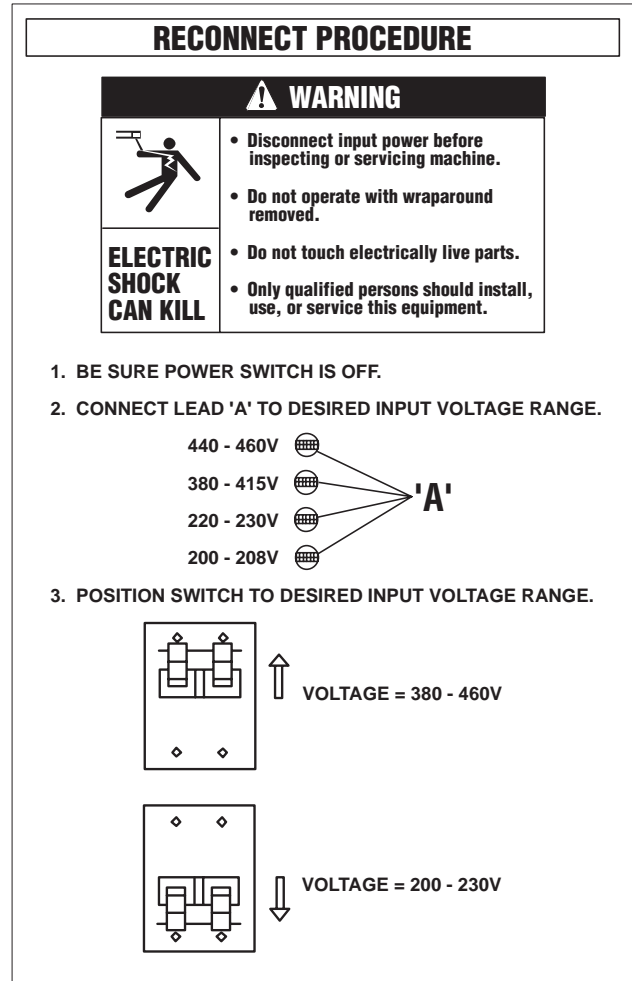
RECONNECT PROCEDURE

WARNING

ELECTRIC SHOCK CAN KILL

• Disconnect input power before inspecting or servicing machine.

• Do not operate with wraparound removed.

• Do not touch electrically live parts.

• Only qualified persons should install, use, or service this equipment.

1. BE SURE POWER SWITCH IS OFF.

2. CONNECT LEAD 'A' TO DESIRED INPUT VOLTAGE RANGE.

440 - 460V
380 - 415V
220 - 230V
200 - 208V

'A'

3. POSITION SWITCH TO DESIRED INPUT VOLTAGE RANGE.

VOLTAGE = 380 - 460V

VOLTAGE = 200 - 230V